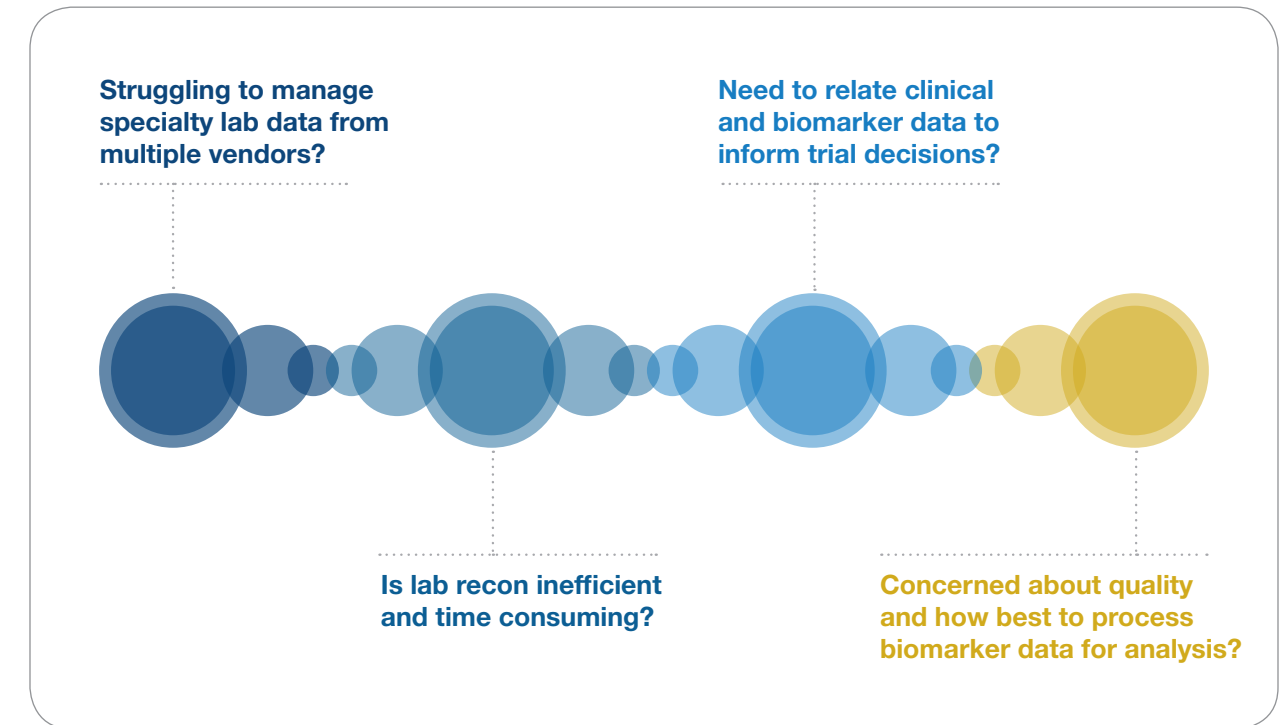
Struggling to manage specialty lab data from multiple vendors?

Need to relate clinical and biomarker data to inform trial decisions?

Is lab recon inefficient and time consuming?

Concerned about quality and how best to process biomarker data for analysis?